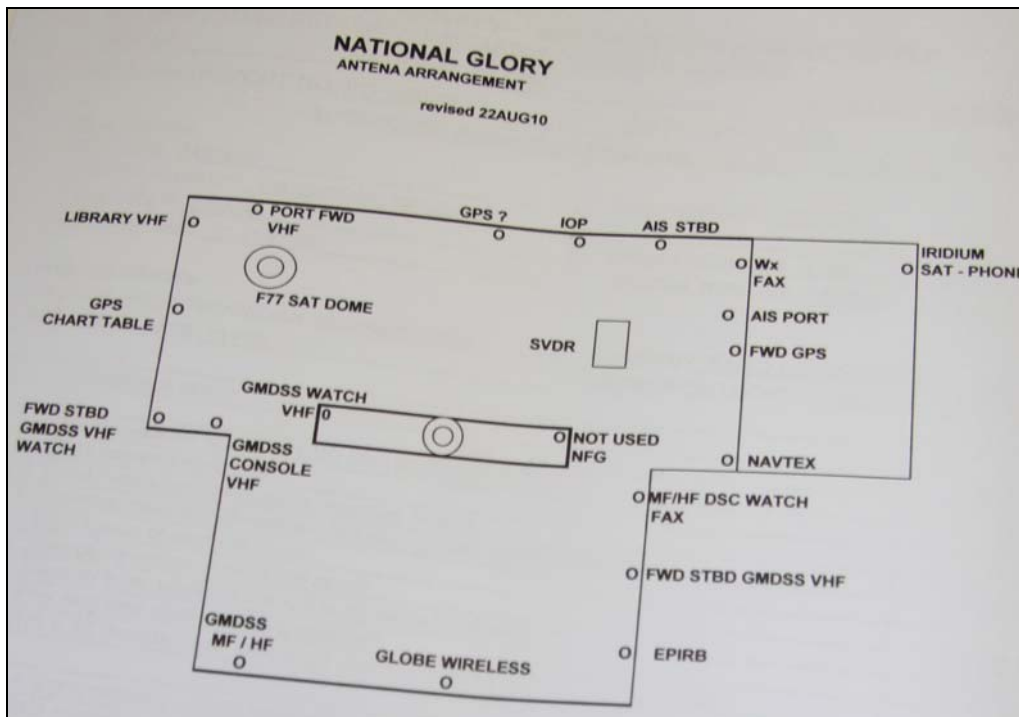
NATIONAL GLORY
ANTENA ARRANGEMENT

revised 22AUG10

LIBRARY VHF

PORT FWD VHF

GPS ?

IOP

AIS STBD

IRIDIUM SAT - PHONE

Wx FAX

F77 SAT DOME

GPS CHART TABLE

AIS PORT

SVDR

FWD GPS

GMDSS WATCH VHF

FWD STBD GMDSS VHF WATCH

NOT USED NFG

GMDSS CONSOLE VHF

NAVTEX

MF/HF DSC WATCH FAX

FWD STBD GMDSS VHF

GMDSS MF / HF

EPIRB

GLOBE WIRELESS